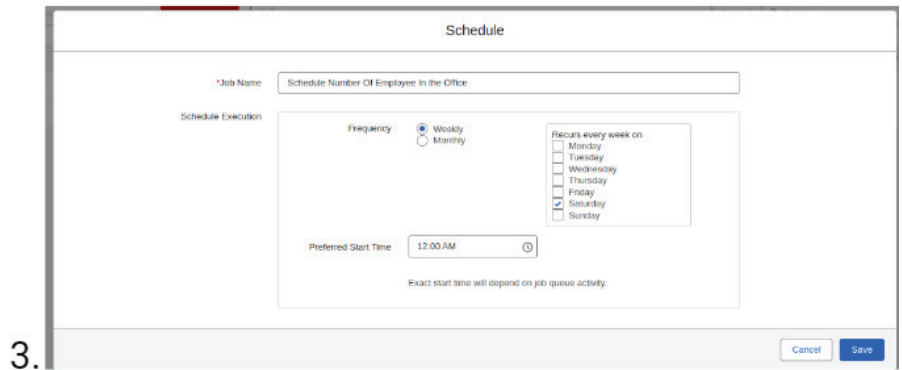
Schedule

*Job Name

Schedule Number Of Employee In the Office

Schedule Execution

Frequency

Weekly

Monthly

Recurs every week on

Monday

Tuesday

Wednesday

Thursday

Friday

Saturday

Sunday

Preferred Start Time

12:00 AM

Exact start time will depend on job queue activity.

3.

Cancel

Save